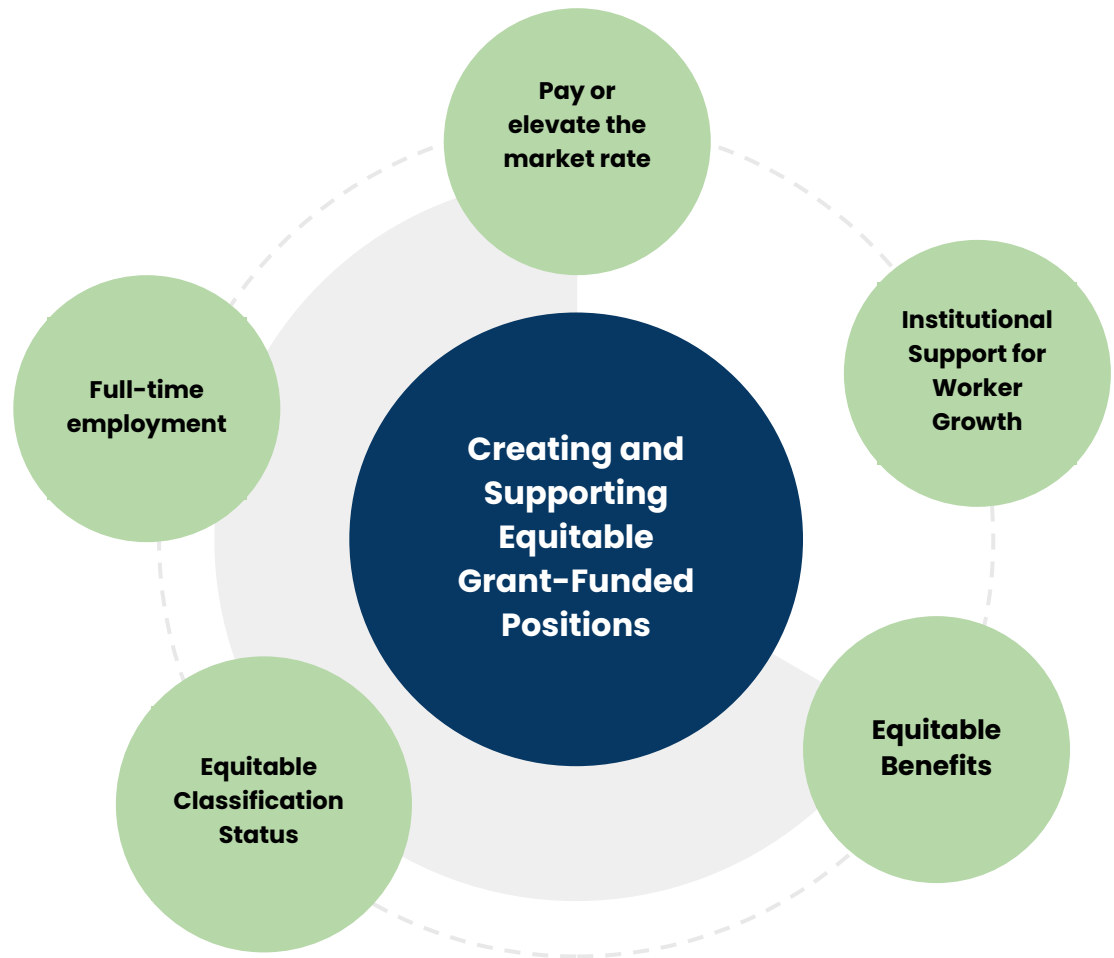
Pay or elevate the market rate

Full-time employment

Institutional Support for Worker Growth

Creating and Supporting Equitable Grant-Funded Positions

Equitable Classification Status

Equitable Benefits